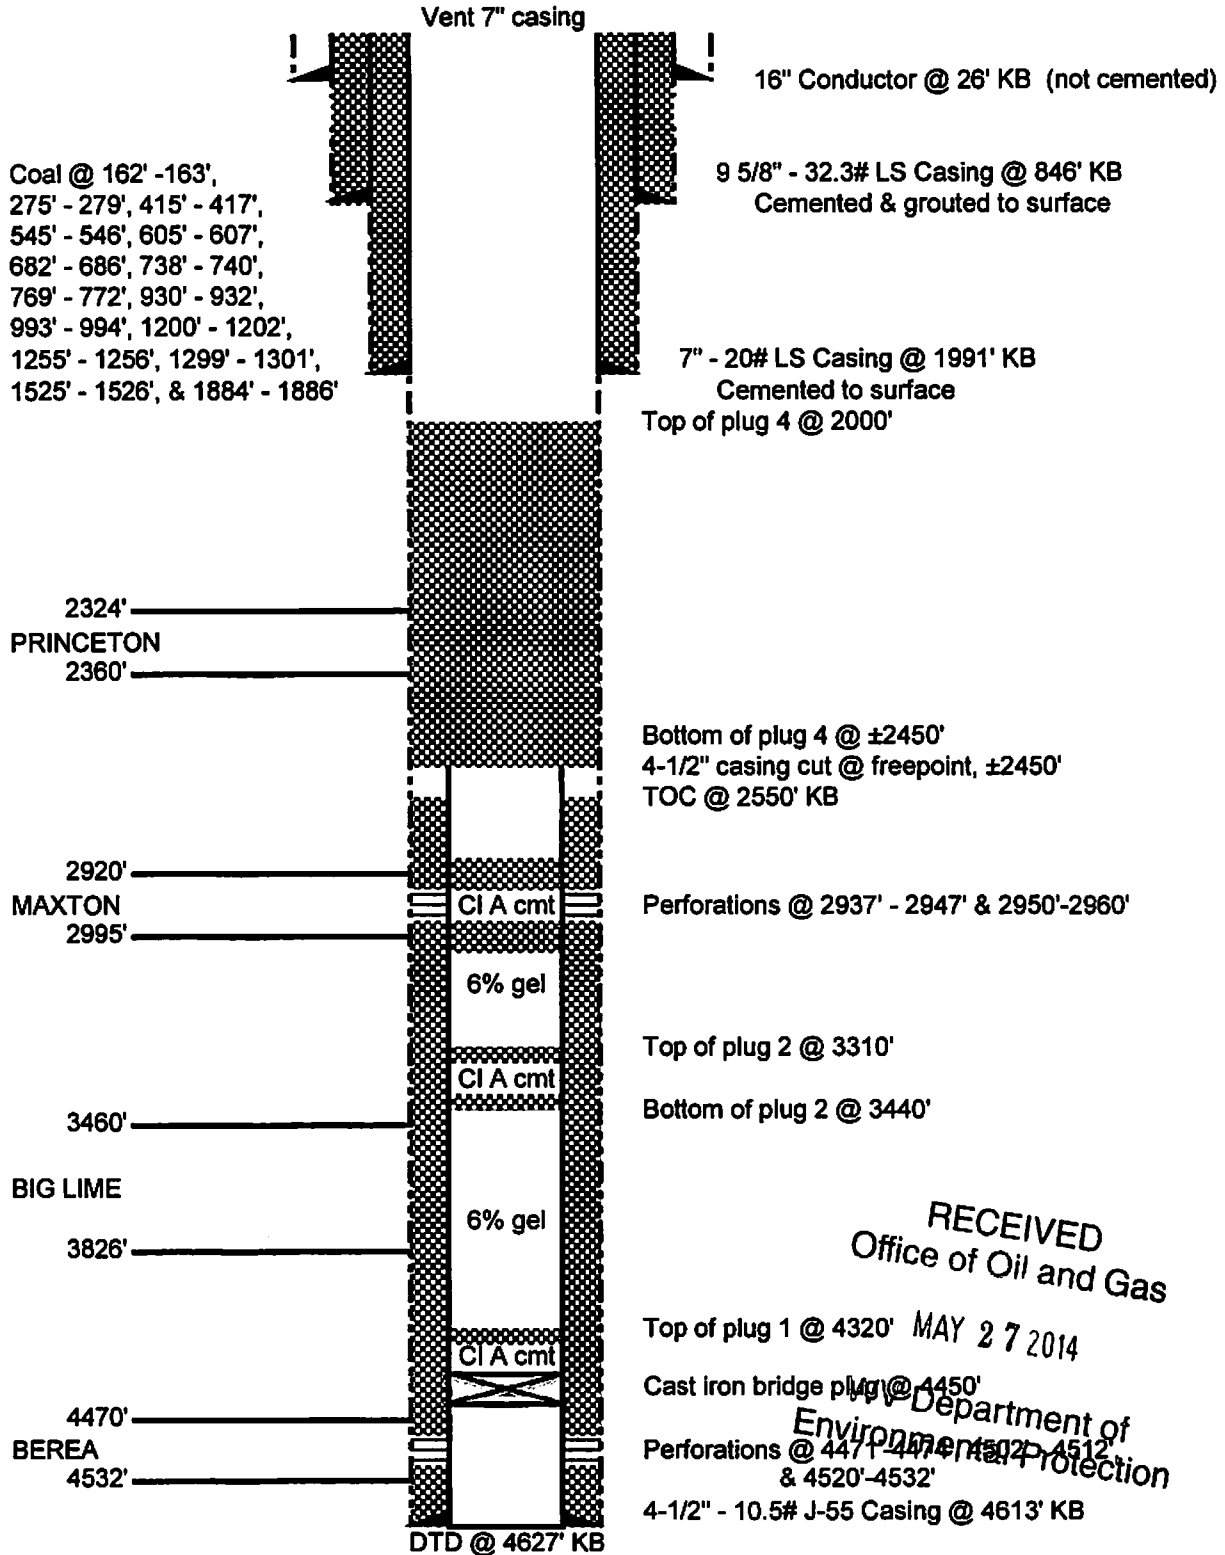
Vent 7" casing

16" Conductor @ 26' KB (not cemented)

Coal @ 162' -163', 275' - 279', 415' - 417', 545' - 546', 605' - 607', 682' - 686', 738' - 740', 769' - 772', 930' - 932', 993' - 994', 1200' - 1202', 1255' - 1256', 1299' - 1301', 1525' - 1526', & 1884' - 1886'

9 5/8" - 32.3# LS Casing @ 846' KB
Cemented & grouted to surface

7" - 20# LS Casing @ 1991' KB
Cemented to surface

Top of plug 4 @ 2000'

2324'
PRINCETON
2360'

Bottom of plug 4 @ ±2450'
4-1/2" casing cut @ freepoint, ±2450'
TOC @ 2550' KB

2920'
MAXTON
2995'

Cl A cmt

Perforations @ 2937' - 2947' & 2950'-2960'

6% gel

Top of plug 2 @ 3310'

Cl A cmt

Bottom of plug 2 @ 3440'

3460'

BIG LIME

6% gel

3826'

RECEIVED
Office of Oil and Gas

Top of plug 1 @ 4320' MAY 2 7 2014

Cl A cmt

Cast iron bridge plug @ 4450'

WV Department of
Environmental Protection

4470'
BEREA
4532'

Perforations @ 4471'-4474', 4502'-4512' & 4520'-4532'

4-1/2" - 10.5# J-55 Casing @ 4613' KB

DTD @ 4627' KB